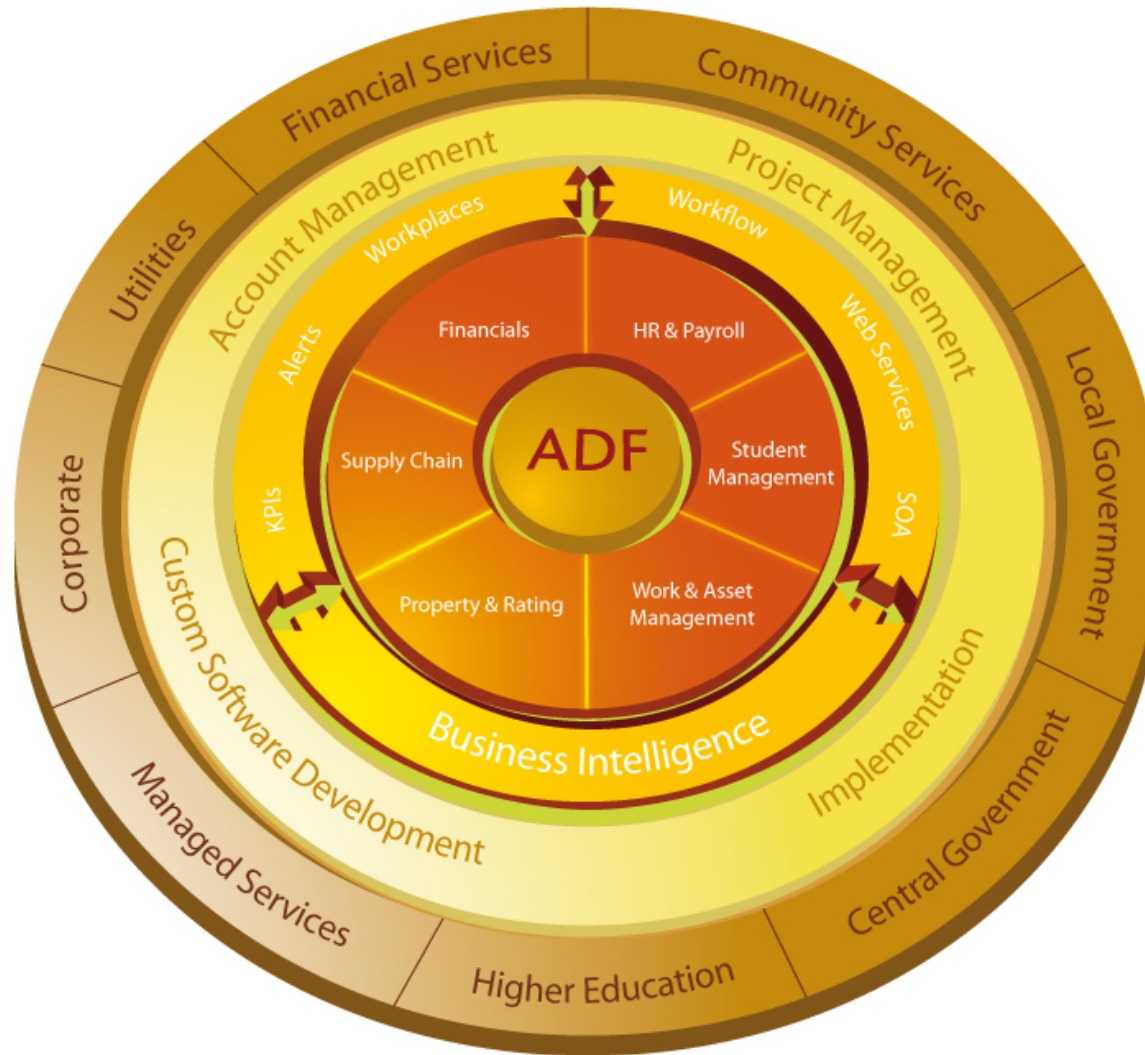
Financial Services
Community Services
Local Government
Central Government
Higher Education
Managed Services
Corporate
Utilities

Account Management
Project Management
Implementation
Custom Software Development

Workplaces
Workflow
Web Services
SOA
KPIs
Alerts

Financials
HR & Payroll
Student Management
Work & Asset Management
Property & Rating
Supply Chain

ADF

Business Intelligence